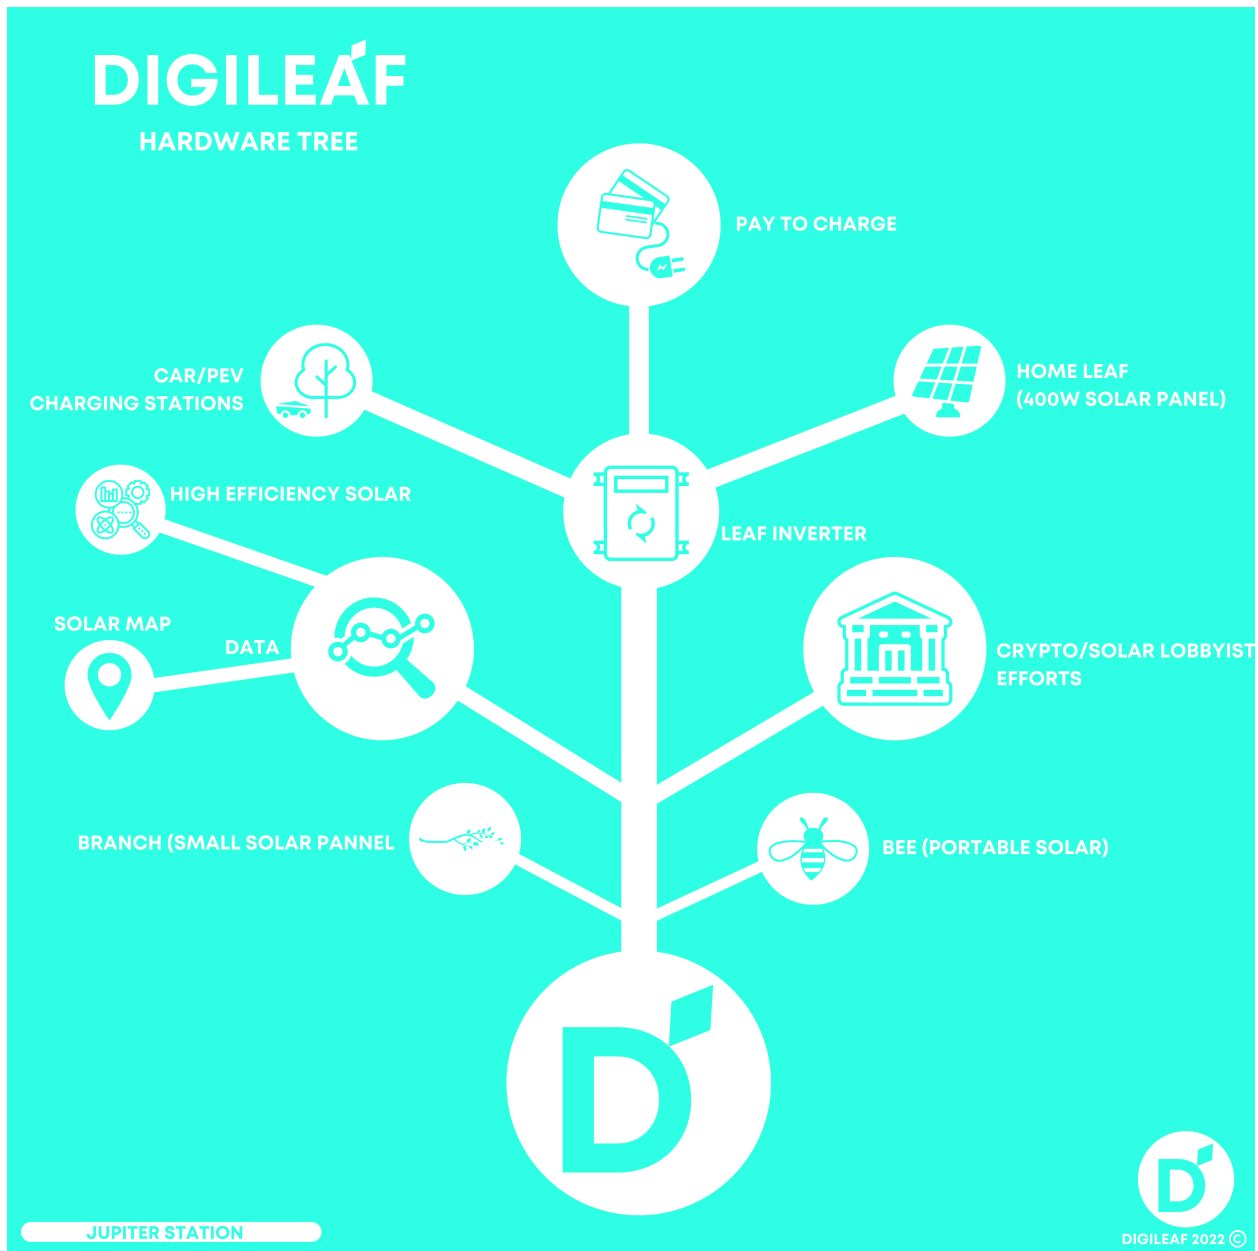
DIGILEAF
HARDWARE TREE

PAY TO CHARGE

CAR/PEV
CHARGING STATIONS

HOME LEAF
(400W SOLAR PANEL)

HIGH EFFICIENCY SOLAR

LEAF INVERTER

SOLAR MAP

DATA

CRYPTO/SOLAR LOBBYIST
EFFORTS

BRANCH (SMALL SOLAR PANNEL

BEE (PORTABLE SOLAR)

D

D

JUPITER STATION

DIGILEAF 2022 ©